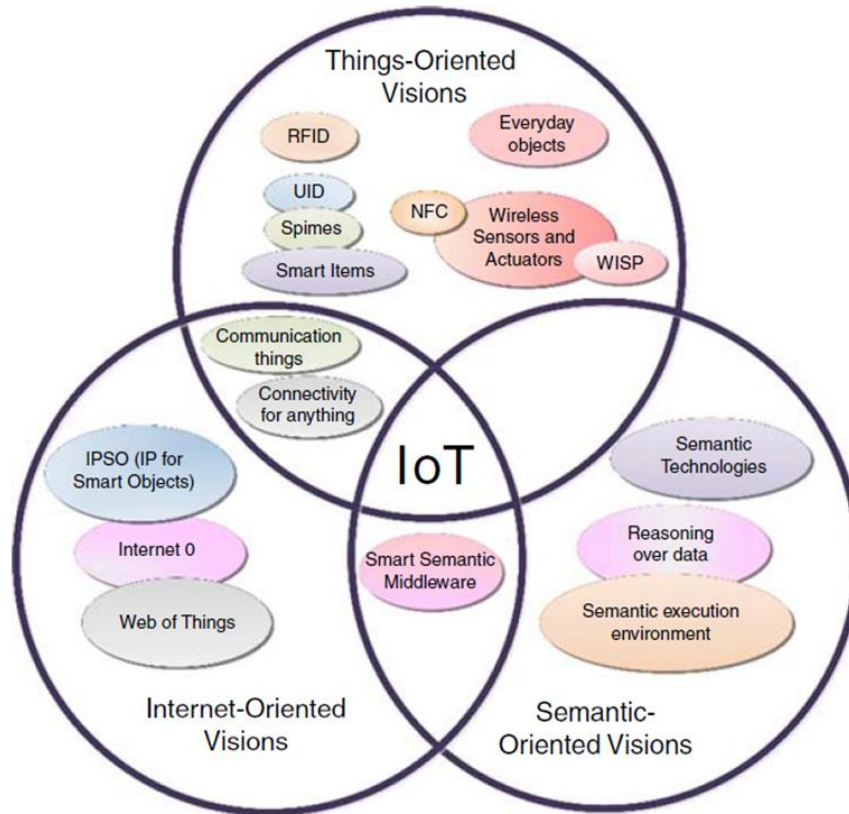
Things-Oriented Visions

RFID

Everyday objects

UID

Spimes

NFC

Wireless Sensors and Actuators

WISP

Smart Items

Communication things

Connectivity for anything

IoT

IPSO (IP for Smart Objects)

Internet 0

Web of Things

Smart Semantic Middleware

Semantic Technologies

Reasoning over data

Semantic execution environment

Internet-Oriented Visions

Semantic-Oriented Visions